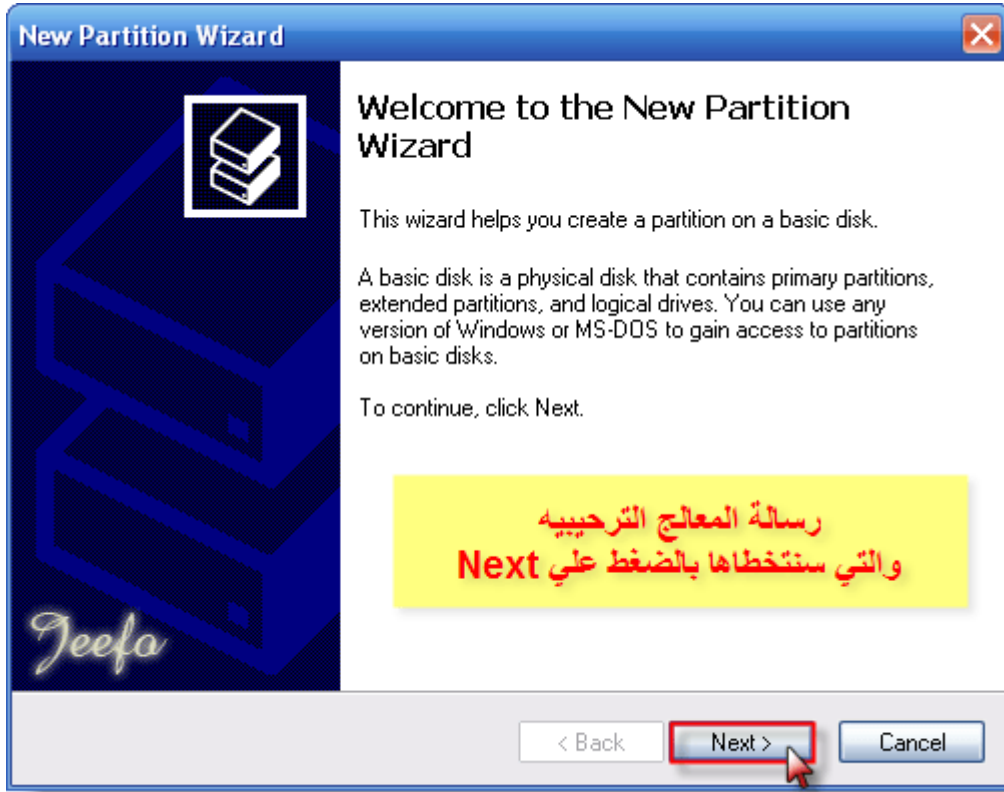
New Partition Wizard

Welcome to the New Partition Wizard

This wizard helps you create a partition on a basic disk.

A basic disk is a physical disk that contains primary partitions, extended partitions, and logical drives. You can use any version of Windows or MS-DOS to gain access to partitions on basic disks.

To continue, click Next.

رسالة المعالج الترحيبيه
والتي سنتخطاها بالضغط علي Next

Jeefa

< Back
Next >
Cancel